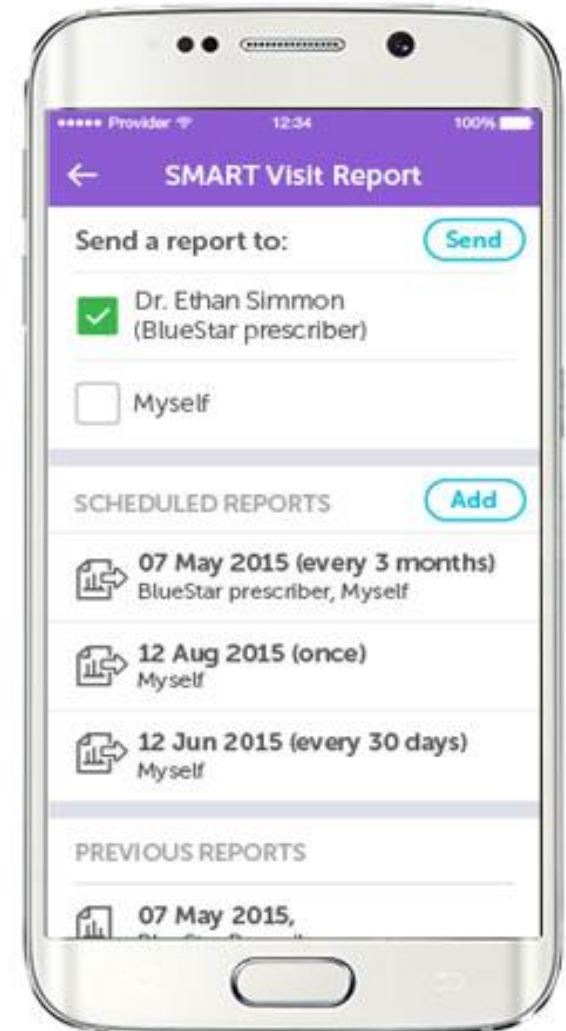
••••• Provider 12:34 100%

← SMART Visit Report

Send a report to: Send

Dr. Ethan Simmon (BlueStar prescriber)

Myself

SCHEDULED REPORTS Add

07 May 2015 (every 3 months)
BlueStar prescriber, Myself

12 Aug 2015 (once)
Myself

12 Jun 2015 (every 30 days)
Myself

PREVIOUS REPORTS

07 May 2015,
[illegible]